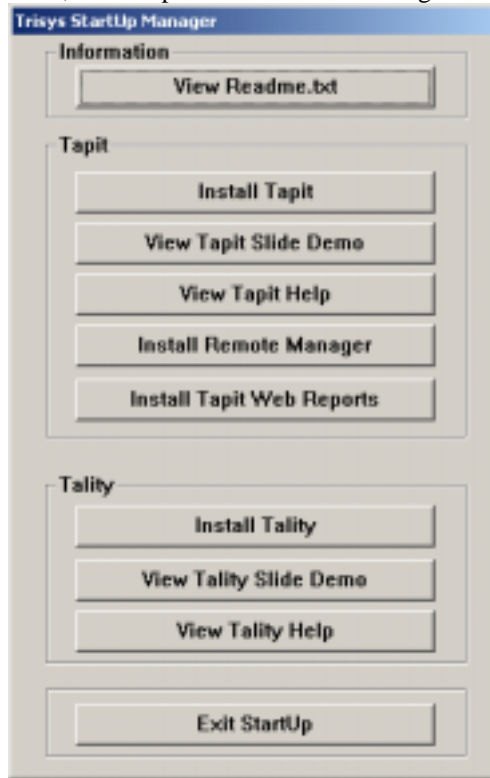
Trisys StartUp Manager

Information

View Readme.txt

Tapit

Install Tapit

View Tapit Slide Demo

View Tapit Help

Install Remote Manager

Install Tapit Web Reports

Tality

Install Tality

View Tality Slide Demo

View Tality Help

Exit StartUp